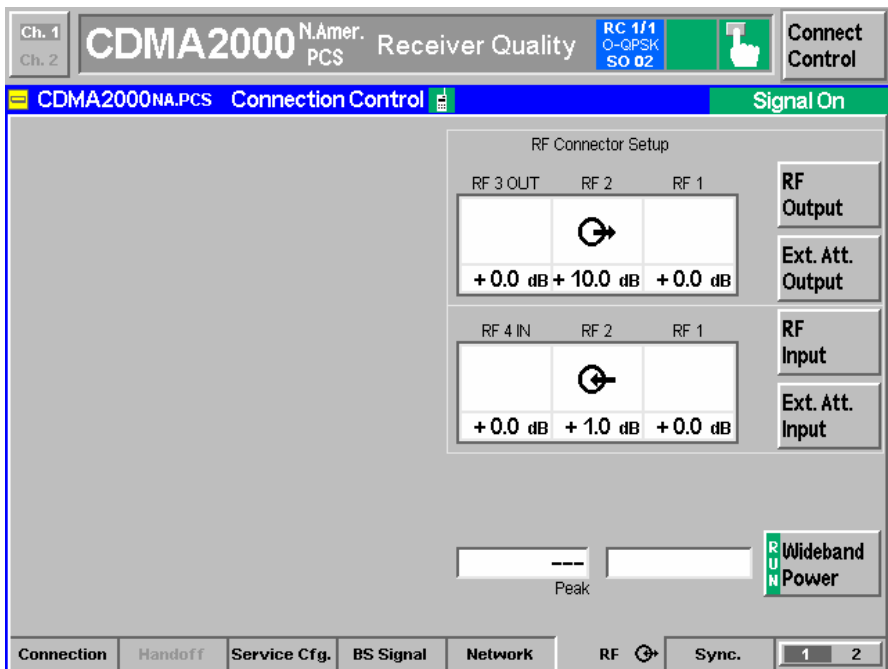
Ch. 1
Ch. 2
CDMA2000 N.Amer. PCS Receiver Quality
RC 1/1
O-QPSK
SO 02
Connect Control

CDMA2000NA.PCS Connection Control
Signal On

RF Connector Setup

| RF 3 OUT | RF 2 | RF 1 |
|---|---|---|
| + 0.0 dB | + 10.0 dB | + 0.0 dB |

RF Output
Ext. Att. Output

| RF 4 IN | RF 2 | RF 1 |
|---|---|---|
| + 0.0 dB | + 1.0 dB | + 0.0 dB |

RF Input
Ext. Att. Input

---
Peak

RUN
Wideband Power

Connection | Handoff | Service Cfg. | BS Signal | Network | RF | Sync. | 1 2